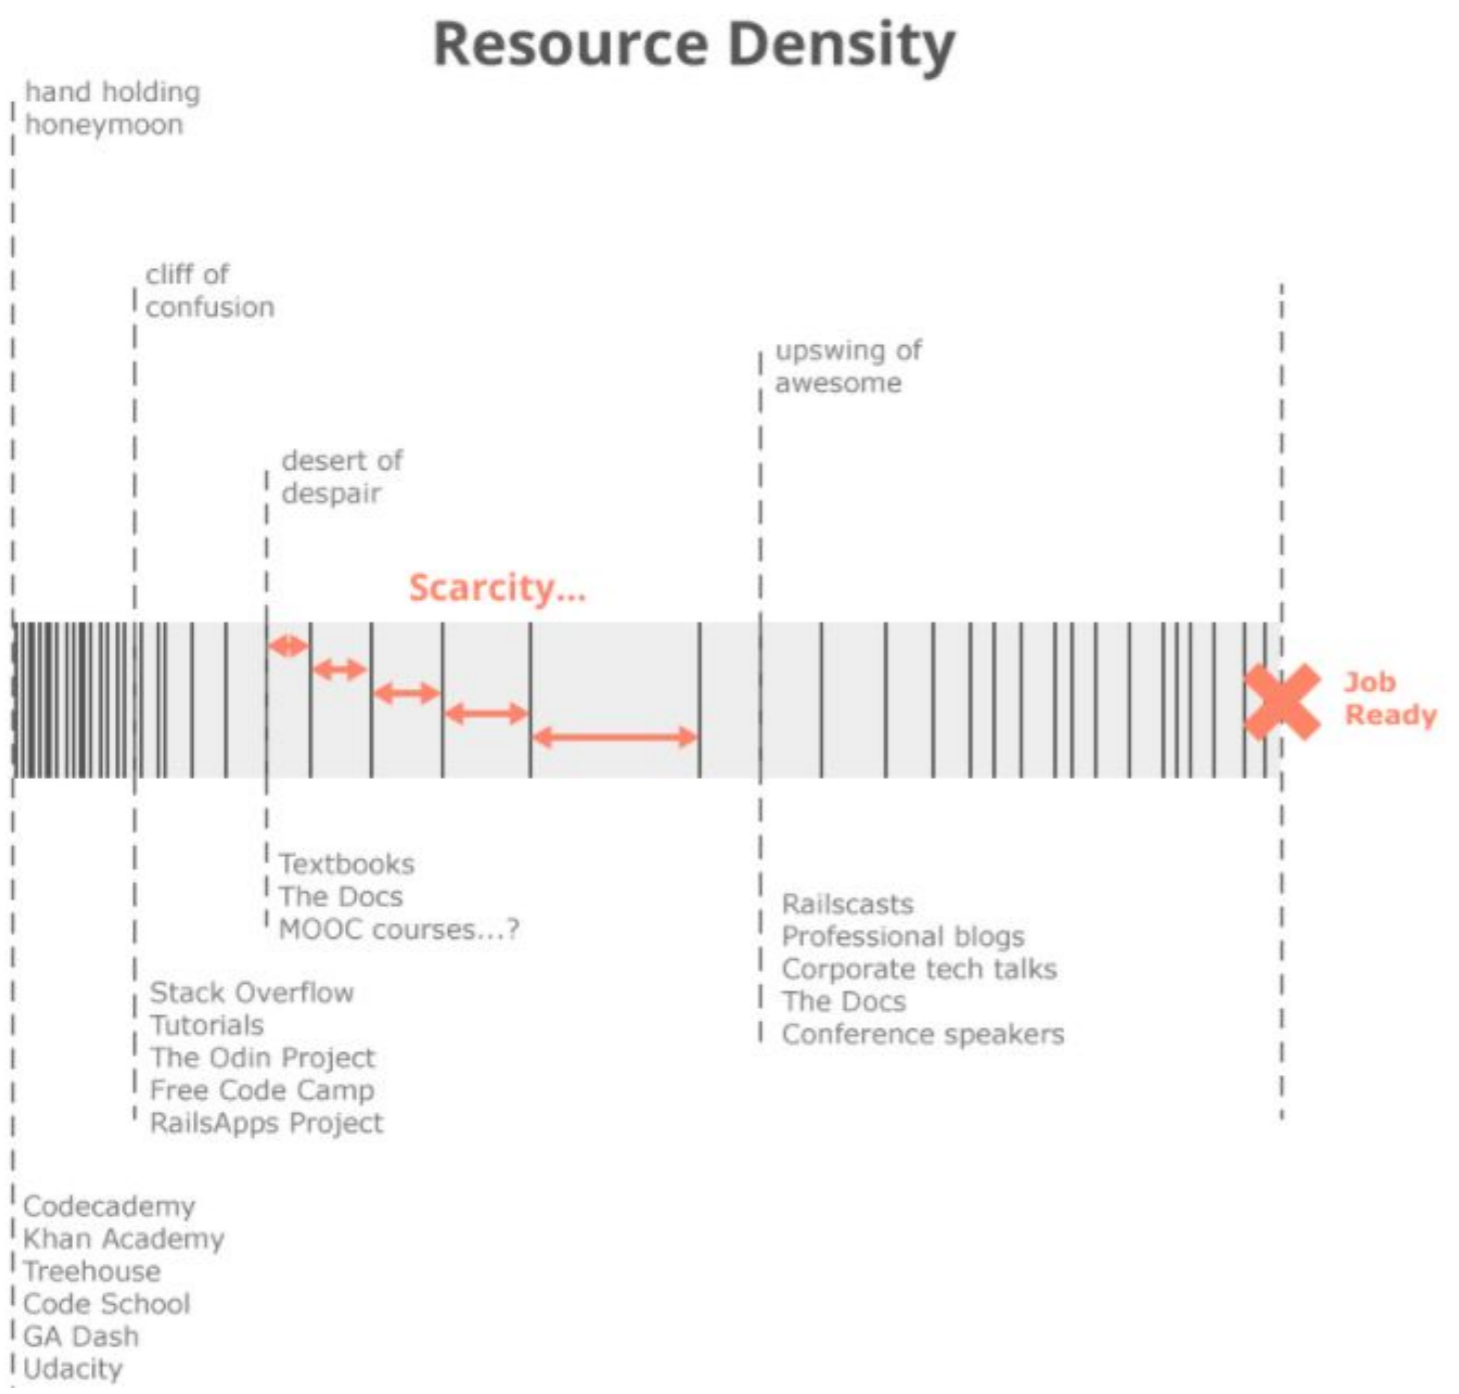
Resource Density

hand holding
honeymoon

cliff of
confusion

upswing of
awesome

desert of
despair

Scarcity...

Job
Ready

Textbooks
The Docs
MOOC courses...?

Railscasts
Professional blogs
Corporate tech talks
The Docs
Conference speakers

Stack Overflow
Tutorials
The Odin Project
Free Code Camp
RailsApps Project

Codecademy
Khan Academy
Treehouse
Code School
GA Dash
Udacity